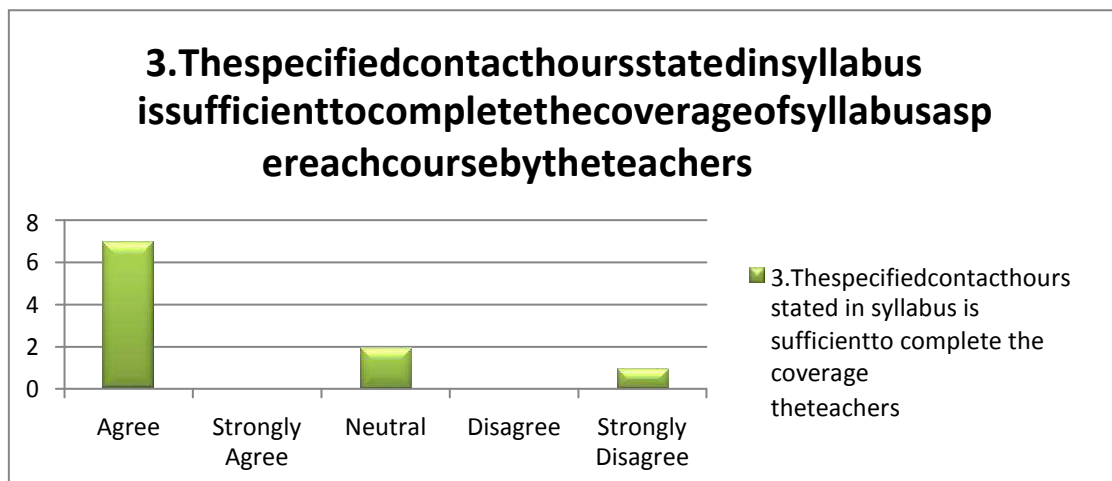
3.Thespecifiedcontacthoursstatedinsyllabus issufficienttocompletethecoverageofsyllabusaspereachcoursebytheteachers

8
6
4
2
0

Agree
Strongly Agree
Neutral
Disagree
Strongly Disagree

3.Thespecifiedcontacthours stated in syllabus is sufficientto complete the coverage theteachers